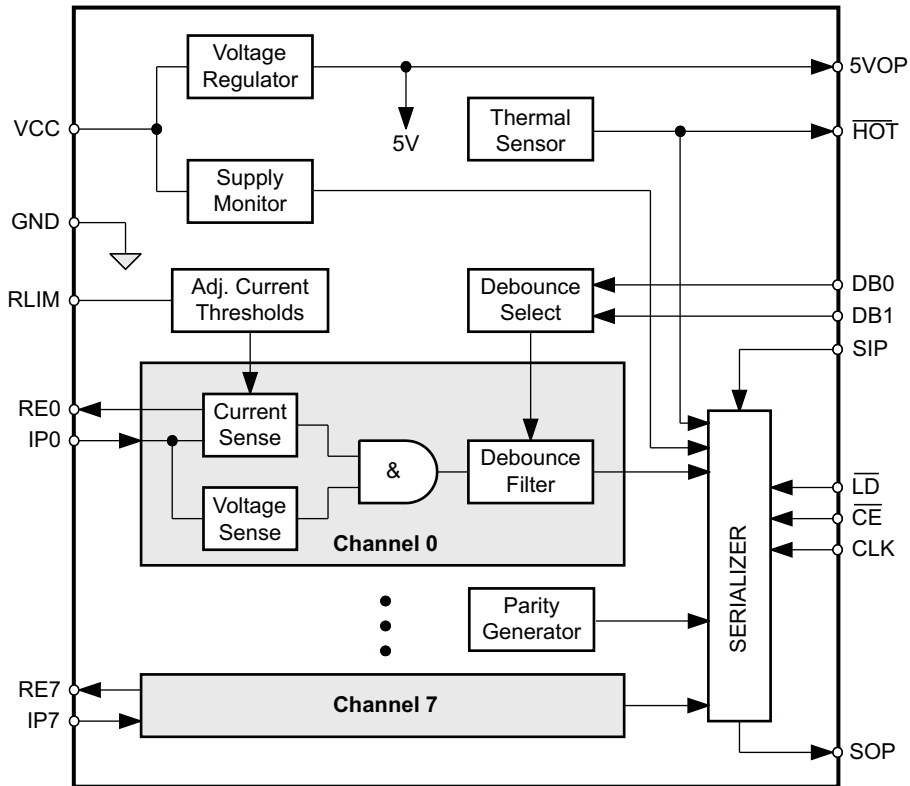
Voltage Regulator

5VOP

VCC

5V

Thermal Sensor

$\overline{HOT}$

Supply Monitor

GND

RLIM

Adj. Current Thresholds

Debounce Select

DB0

DB1

SIP

RE0

IP0

Current Sense

&

Debounce Filter

Voltage Sense

Channel 0

$\overline{LD}$

$\overline{CE}$

CLK

SERIALIZER

Parity Generator

RE7

IP7

Channel 7

SOP